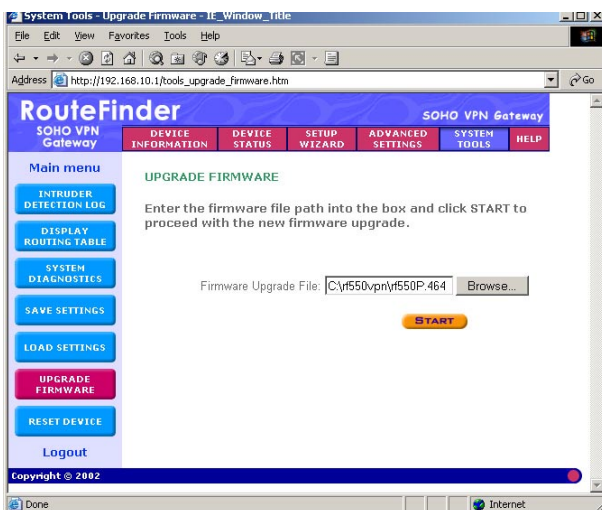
System Tools - Upgrade Firmware - IE_Window_Title

File Edit View Favorites Tools Help

Address http://192.168.10.1/tools_upgrade_firmware.htm Go

RouteFinder

SOHO VPN Gateway

SOHO VPN Gateway

DEVICE INFORMATION | DEVICE STATUS | SETUP WIZARD | ADVANCED SETTINGS | SYSTEM TOOLS | HELP

Main menu

INTRUDER DETECTION LOG

DISPLAY ROUTING TABLE

SYSTEM DIAGNOSTICS

SAVE SETTINGS

LOAD SETTINGS

UPGRADE FIRMWARE

RESET DEVICE

Logout

UPGRADE FIRMWARE

Enter the firmware file path into the box and click START to proceed with the new firmware upgrade.

Firmware Upgrade File: C:\rf550vpn\rf550P.464 Browse...

START

Copyright © 2002

Done

Internet